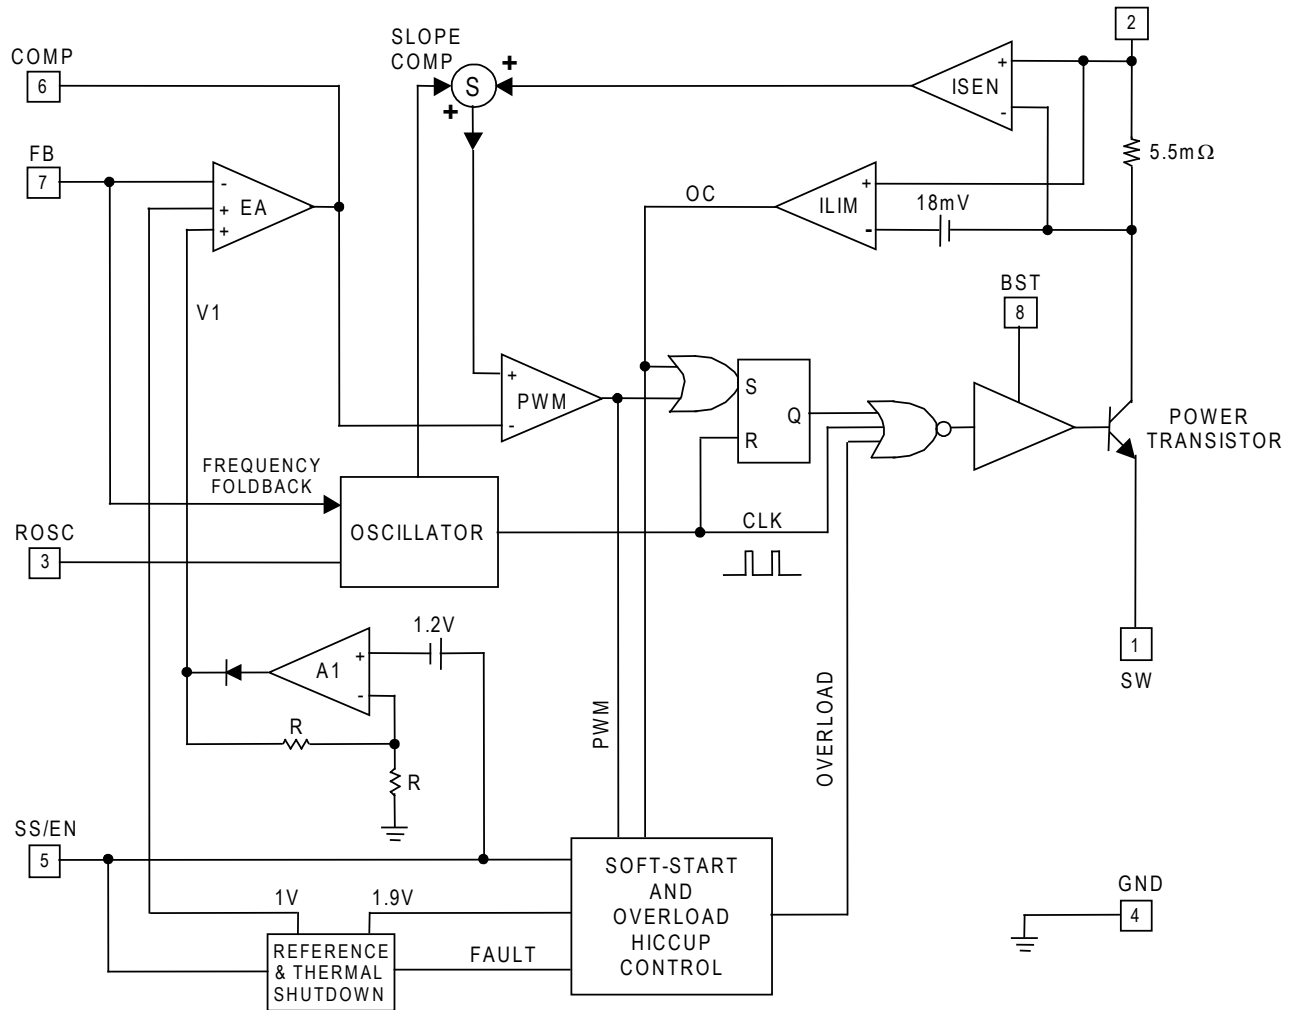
COMP
6
SLOPE COMP
S
+
+
ISEN
+
-
2
5.5m$\Omega$
FB
7
-
+
+
EA
OC
ILIM
+
-
18mV
V1
BST
8
+
-
PWM
S
R
Q
POWER TRANSISTOR
FREQUENCY FOLDBACK
OSCILLATOR
CLK
ROSC
3
1.2V
A1
+
-
1
SW
R
R
PWM
OVERLOAD
SS/EN
5
SOFT-START AND OVERLOAD HICCUP CONTROL
GND
4
1V
1.9V
REFERENCE & THERMAL SHUTDOWN
FAULT